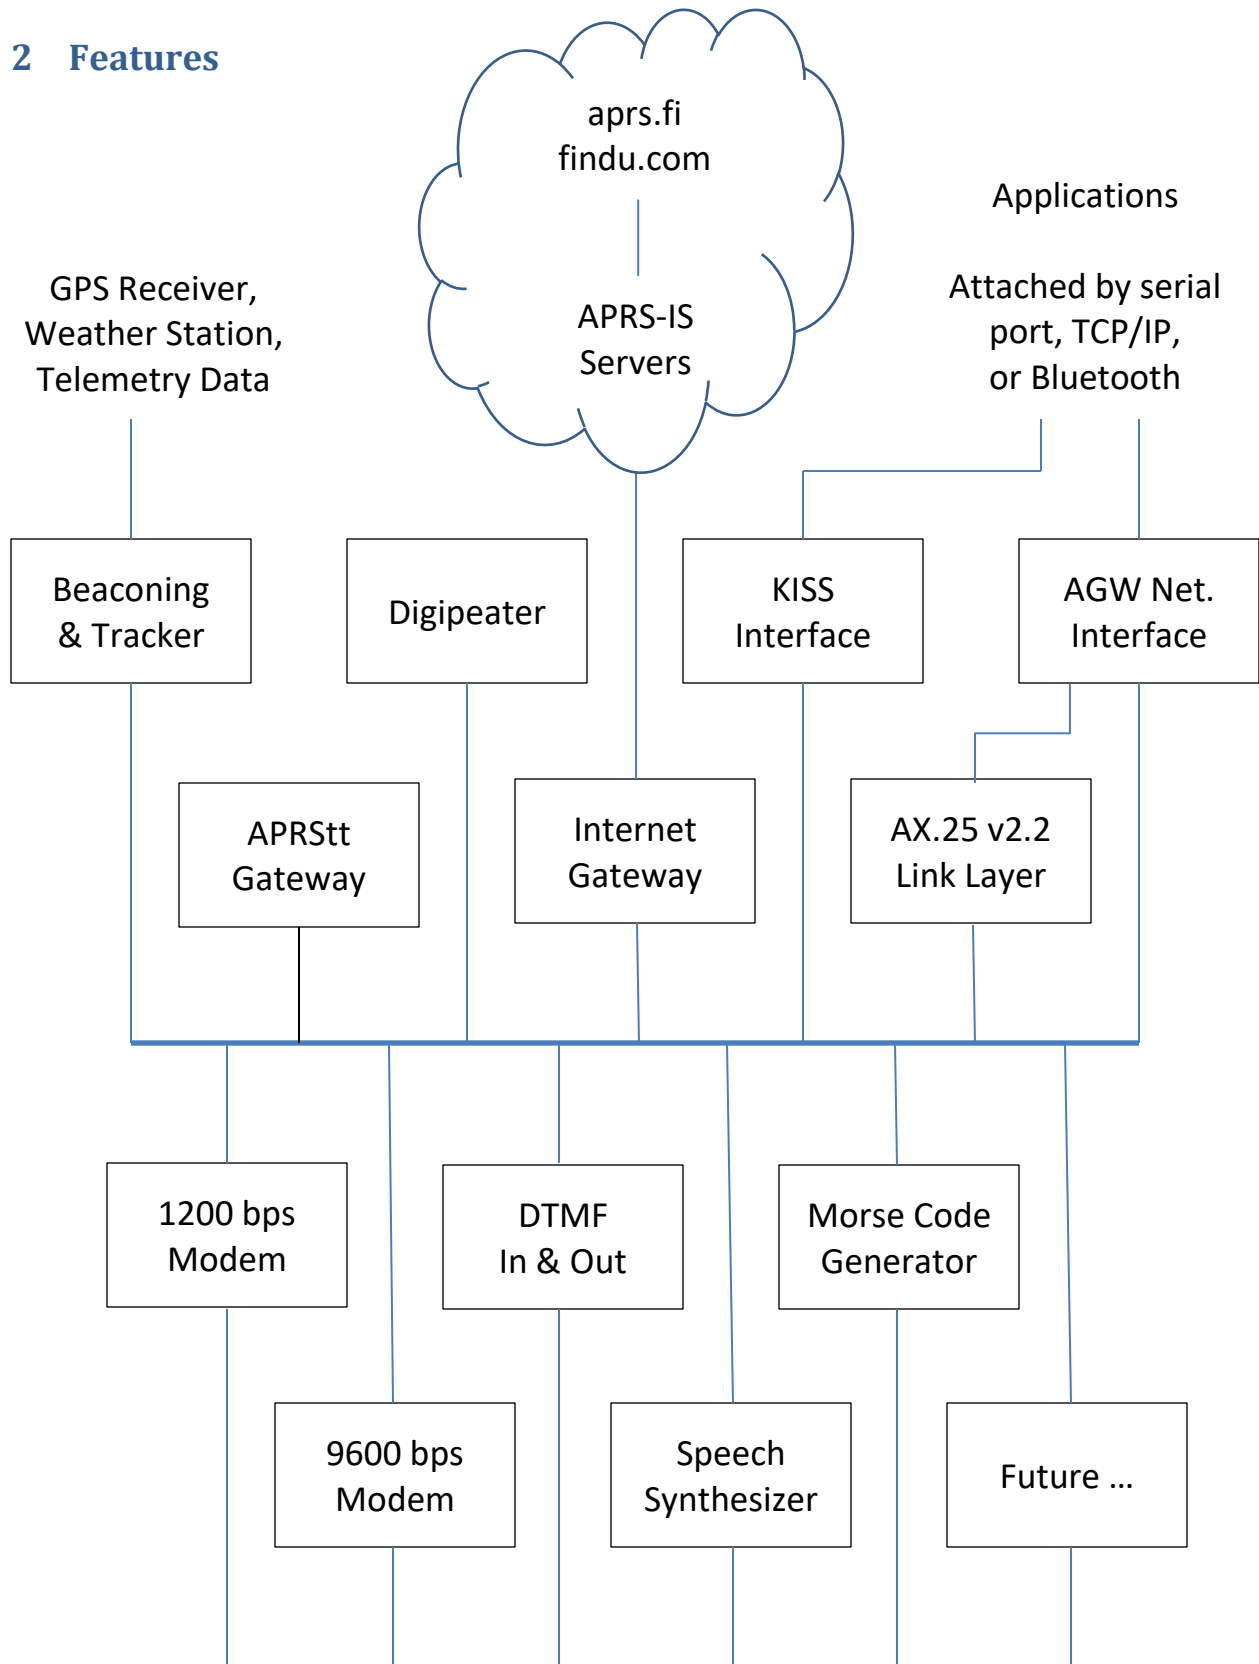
2 Features

aprs.fi
findu.com

APRS-IS
Servers

Applications

Attached by serial port, TCP/IP, or Bluetooth

GPS Receiver, Weather Station, Telemetry Data

Beaconing & Tracker

Digipeater

KISS Interface

AGW Net. Interface

APRStt Gateway

Internet Gateway

AX.25 v2.2 Link Layer

1200 bps Modem

DTMF In & Out

Morse Code Generator

9600 bps Modem

Speech Synthesizer

Future ...